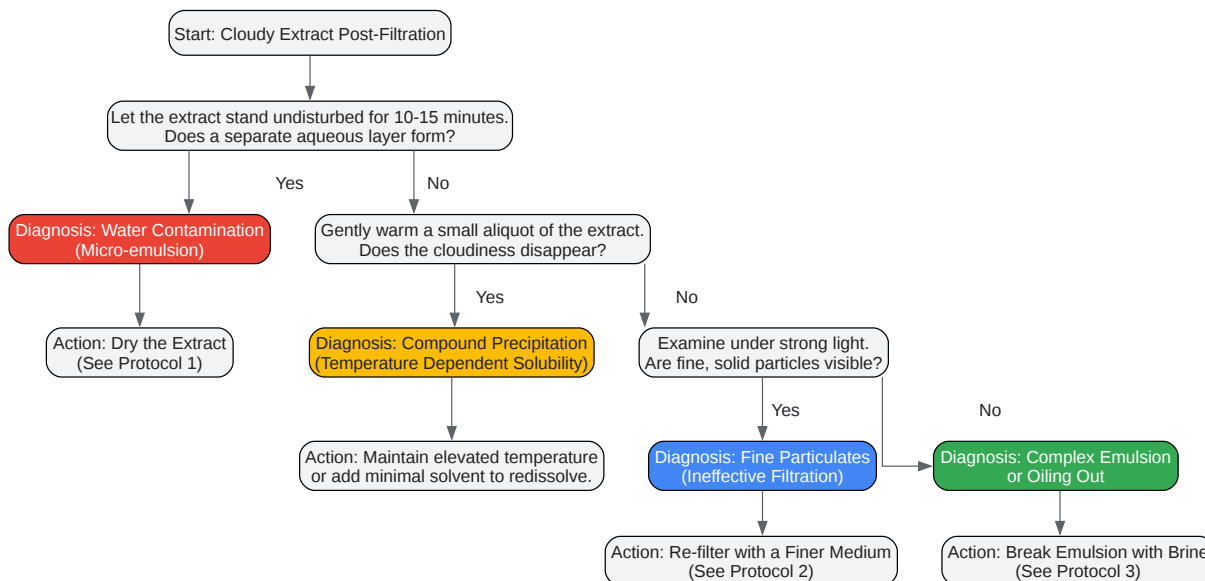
Start: Cloudy Extract Post-Filtration

Let the extract stand undisturbed for 10-15 minutes. Does a separate aqueous layer form?

Yes

No

Diagnosis: Water Contamination (Micro-emulsion)

Gently warm a small aliquot of the extract. Does the cloudiness disappear?

Action: Dry the Extract (See Protocol 1)

Yes

No

Diagnosis: Compound Precipitation (Temperature Dependent Solubility)

Examine under strong light. Are fine, solid particles visible?

Action: Maintain elevated temperature or add minimal solvent to redissolve.

Yes

No

Diagnosis: Fine Particulates (Ineffective Filtration)

Diagnosis: Complex Emulsion or Oiling Out

Action: Re-filter with a Finer Medium (See Protocol 2)

Action: Break Emulsion with Brine (See Protocol 3)